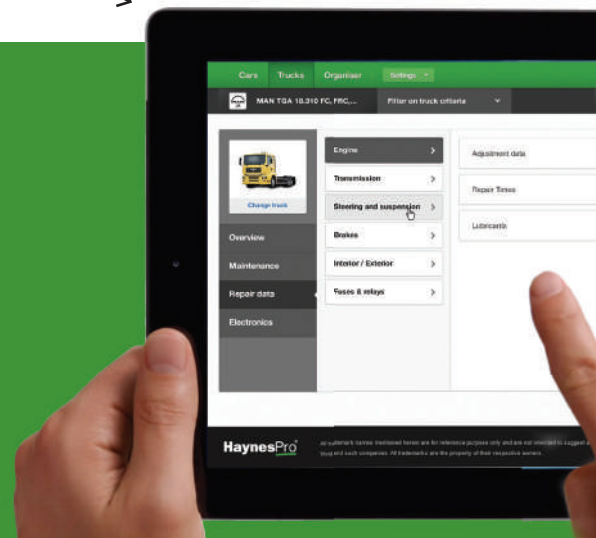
Cars Trucks Organiser Settings

MAN TGA 18.310 FC, FRC,... Filter on truck criteria

Change truck

Overview

Maintenance

Repair data

Electronics

Engine

Transmission

Steering and suspension

Brakes

Interior / Exterior

Fuses & relays

Adjustment data

Repair Times

Lubricants

HaynesPro

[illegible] names mentioned herein are for reference purposes only and are not intended to suggest a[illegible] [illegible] such companies. All trademarks are the property of their respective owners.